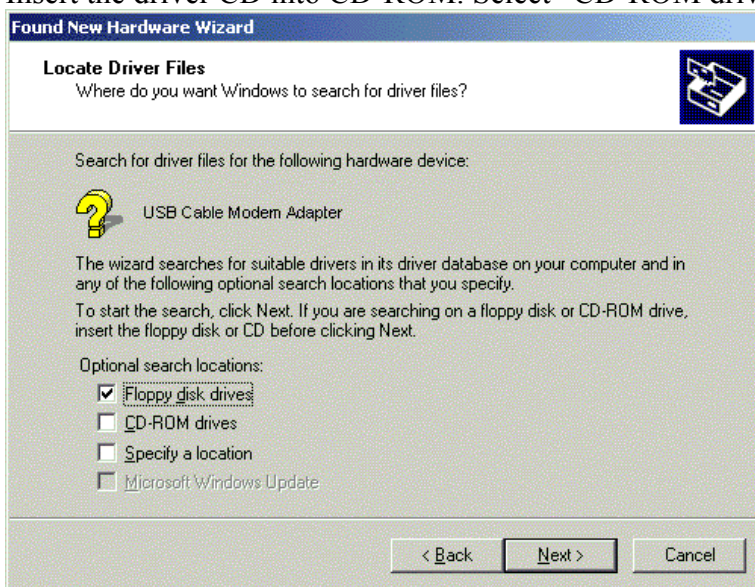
Insert the driver CD into CD-ROM. Select "CD-ROM driv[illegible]

Found New Hardware Wizard

Locate Driver Files
Where do you want Windows to search for driver files?

Search for driver files for the following hardware device:

USB Cable Modem Adapter

The wizard searches for suitable drivers in its driver database on your computer and in any of the following optional search locations that you specify.

To start the search, click Next. If you are searching on a floppy disk or CD-ROM drive, insert the floppy disk or CD before clicking Next.

Optional search locations:

☑ Floppy disk drives
☐ CD-ROM drives
☐ Specify a location
☐ Microsoft Windows Update

< Back | Next > | Cancel